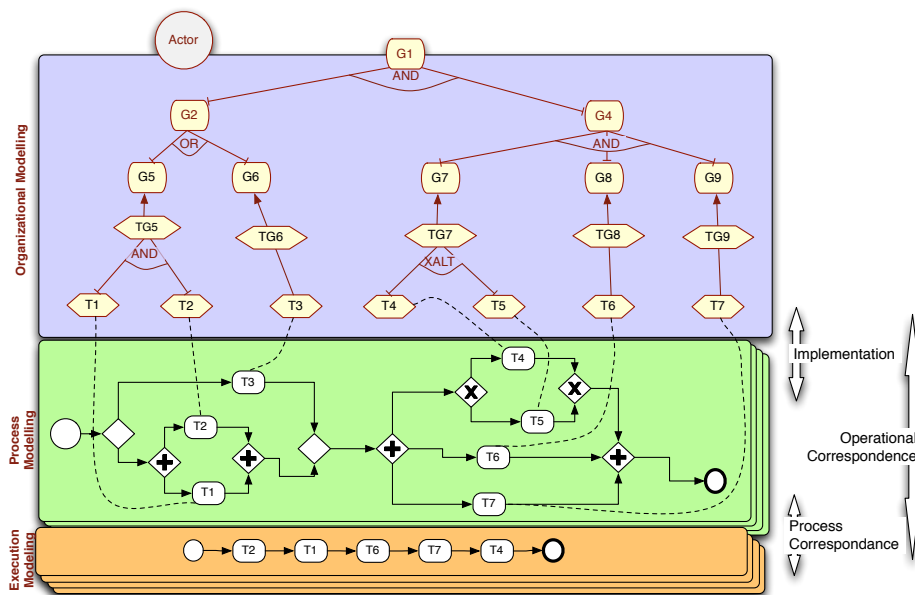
Actor

G1

AND

G2

G4

OR

AND

G5

G6

G7

G8

G9

TG5

TG6

TG7

TG8

TG9

AND

XALT

T1

T2

T3

T4

T5

T6

T7

Organizational Modelling

T3

T4

T2

T5

T6

T1

T7

Process Modelling

T2

T1

T6

T7

T4

Execution Modeling

Implementation

Operational Correspondence

Process Correspondance